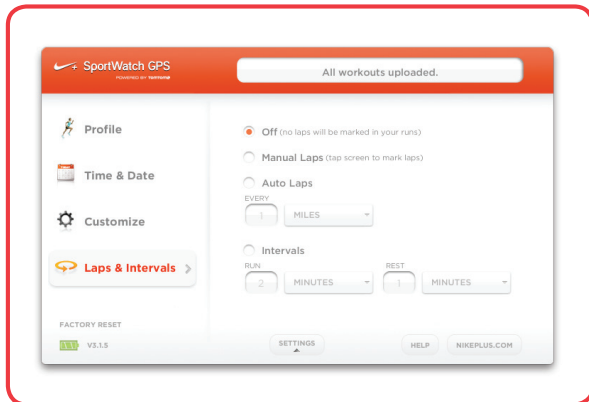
SportWatch GPS
POWERED BY TOMTOM

All workouts uploaded.

Profile

Time & Date

Customize

Laps & Intervals

FACTORY RESET

V3.1.5

Off (no laps will be marked in your runs)

Manual Laps (tap screen to mark laps)

Auto Laps

EVERY

1

MILES

Intervals

RUN

2

MINUTES

REST

1

MINUTES

SETTINGS

HELP

NIKEPLUS.COM